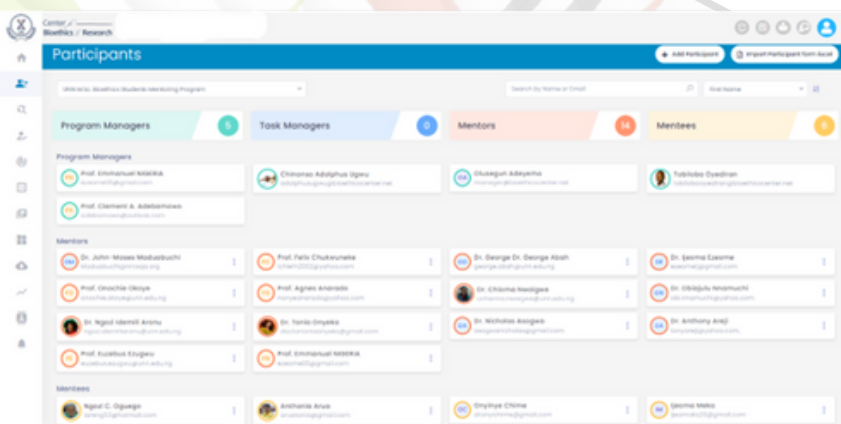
Center of Bioethics / Research

Participants

+ Add Participant

Import Participant form Excel

UNN-UI Bioethics Students Mentoring Program

Search by Name or Email

First Name

Program Managers 5

Task Managers 0

Mentors 14

Mentees 6

Program Managers

Prof. Emmanuel NNAMA
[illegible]@gmail.com

Chinonso Adolphus Ugwu
adolphusugwu@bioethicscenter.net

Olusegun Adeyemo
manager@bioethicscenter.net

Tobiloba Oyediran
tobiloba.oyediran@bioethicscenter.net

Prof. Clement A. Adebamowo
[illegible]@outlook.com

Mentors

Dr. John-Moses Maduakolam
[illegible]

Prof. Felix Chukwuneke
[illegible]@gmail.com

Dr. George Dr. George Abah
george.abah@unn.edu.ng

Dr. Ijeoma Ezeome
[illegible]@gmail.com

Prof. Onochie Okoye
onochie.okoye@unn.edu.ng

Prof. Agnes Anarado
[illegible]@yahoo.com

Dr. Chioma Nwaigwe
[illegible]@unn.edu.ng

Dr. Obiajulu Nnamuchi
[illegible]@yahoo.com

Dr. Ngozi Idemili Aronu
ngozi.idemiliaronu@unn.edu.ng

Dr. Tonia Onyeka
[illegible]@yahoo.com

Dr. Nicholas Asogwa
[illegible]@unn.edu.ng

Dr. Anthony Areji
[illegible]@yahoo.com

Prof. Euzebus Ezugwu
euzebus.ezugwu@unn.edu.ng

Prof. Emmanuel NNAMA
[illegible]@gmail.com

Mentees

Ngozi C. Oguego
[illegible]@gmail.com

Anthonia Aruo
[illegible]@yahoo.com

Onyinye Chime
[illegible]@gmail.com

Ijeoma Meka
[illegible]@yahoo.com